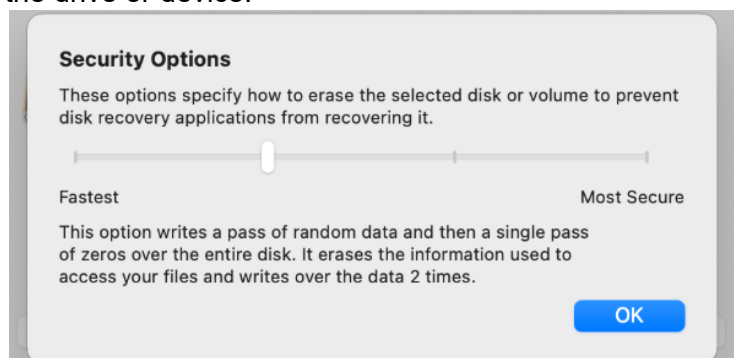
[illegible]

Security Options

These options specify how to erase the selected disk or volume to prevent disk recovery applications from recovering it.

Fastest

Most Secure

This option writes a pass of random data and then a single pass of zeros over the entire disk. It erases the information used to access your files and writes over the data 2 times.

OK